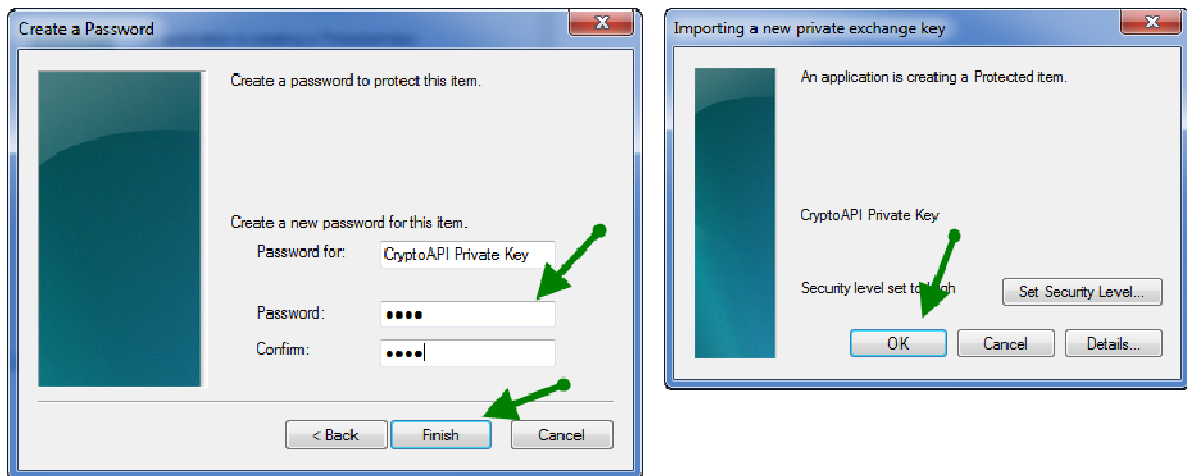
Create a Password

Create a password to protect this item.

Create a new password for this item.

Password for: CryptoAPI Private Key

Password: ••••

Confirm: ••••

< Back

Finish

Cancel

Importing a new private exchange key

An application is creating a Protected item.

CryptoAPI Private Key

Security level set to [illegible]gh

Set Security Level...

OK

Cancel

Details...